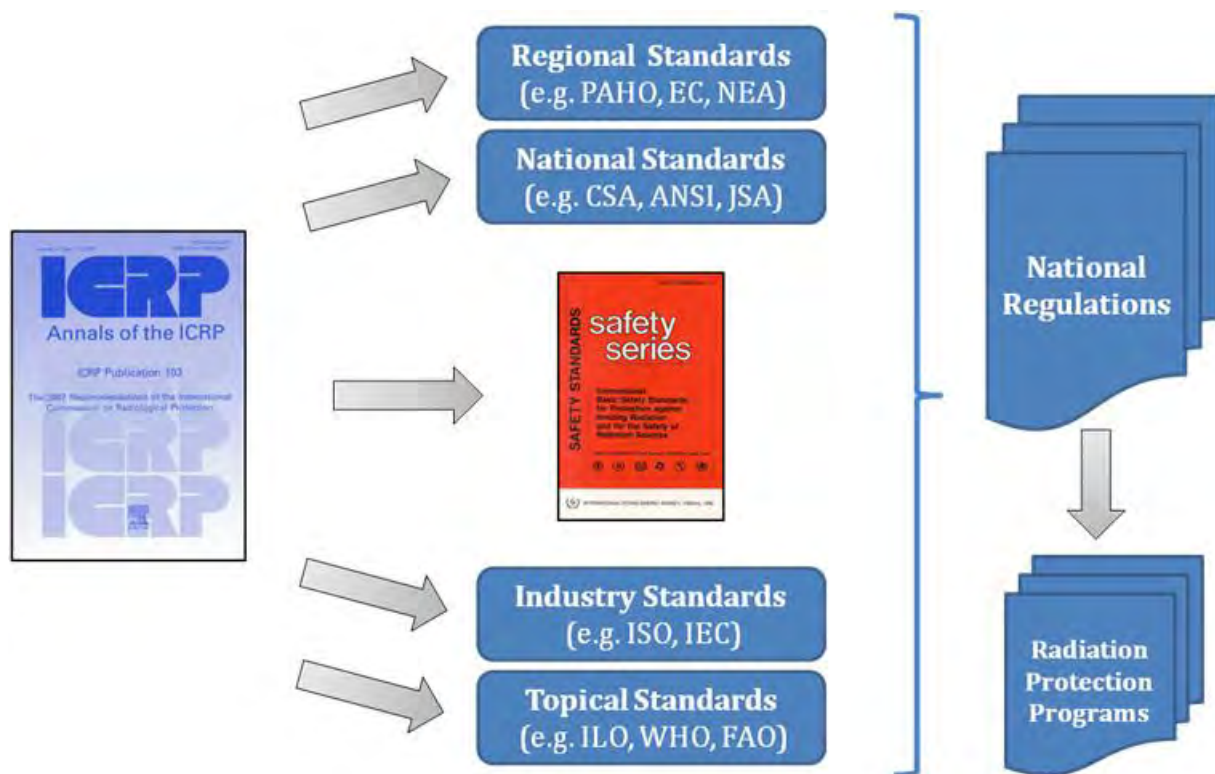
ICRP
Annals of the ICRP
ICRP Publication 103
The 2007 Recommendations of the International Commission on Radiological Protection

Regional Standards
(e.g. PAHO, EC, NEA)

National Standards
(e.g. CSA, ANSI, JSA)

SAFETY STANDARDS
safety series
International Basic Safety Standards for Protection against Ionizing Radiation and for the Safety of Radiation Sources
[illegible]
INTERNATIONAL ATOMIC ENERGY AGENCY, VIENNA, 1996

Industry Standards
(e.g. ISO, IEC)

Topical Standards
(e.g. ILO, WHO, FAO)

National Regulations

Radiation Protection Programs